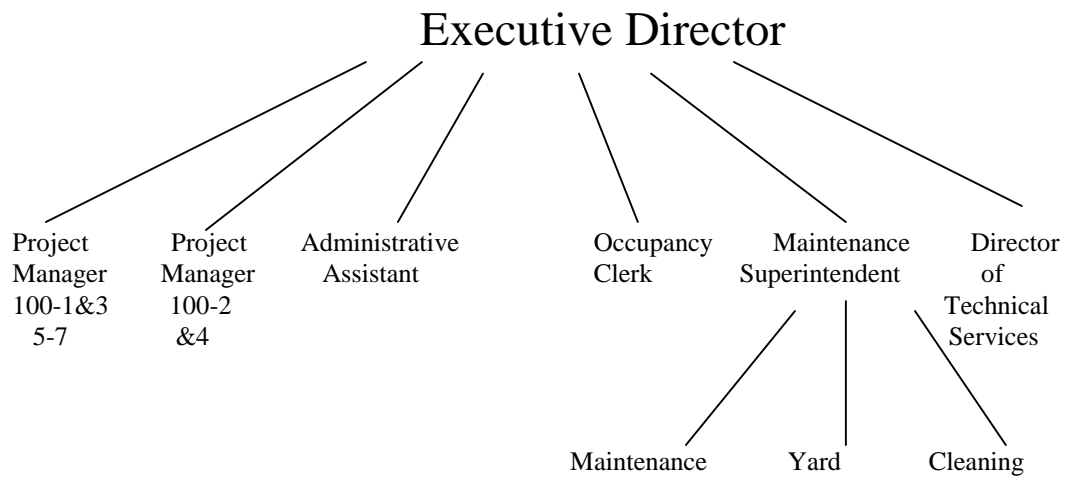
Executive Director

Project Manager 100-1&3 5-7

Project Manager 100-2 &4

Administrative Assistant

Occupancy Clerk

Maintenance Superintendent

Director of Technical Services

Maintenance

Yard

Cleaning